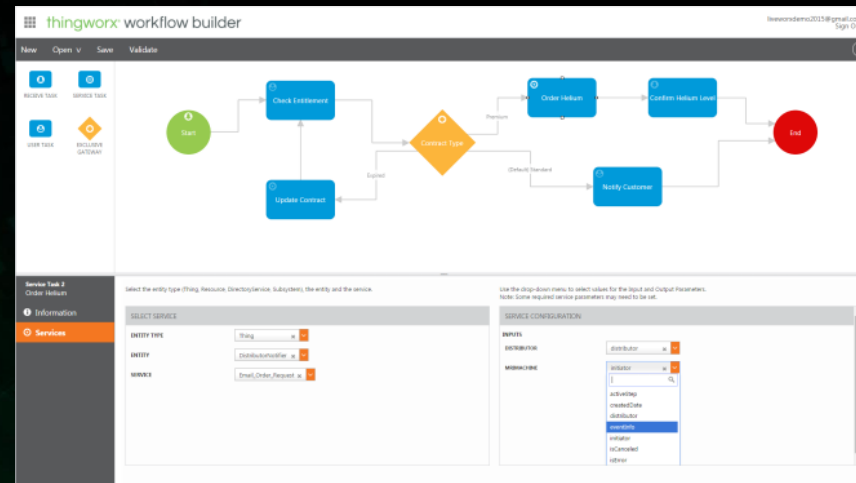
thingworx workflow builder

liveworxdemo2015@gmail.co
Sign O

New Open ∨ Save Validate

RECEIVE TASK
SERVICE TASK
USER TASK
EXCLUSIVE GATEWAY

Start
Check Entitlement
Contract Type
Premium
Order Helium
Confirm Helium Level
End
Expired
(Default) Standard
Update Contract
Notify Customer

Service Task 2
Order Helium

Information
Services

Select the entity type (Thing, Resource, DirectoryService, Subsystem), the entity and the service.

SELECT SERVICE

ENTITY TYPE Thing
ENTITY DistributorNotifier
SERVICE Email_Order_Request

Use the drop-down menu to select values for the Input and Output Parameters.
Note: Some required service parameters may need to be set.

SERVICE CONFIGURATION

INPUTS
DISTRIBUTOR distributor
MRIMACHINE initiator

activeStep
createdDate
distributor
eventInfo
initiator
isCanceled
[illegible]